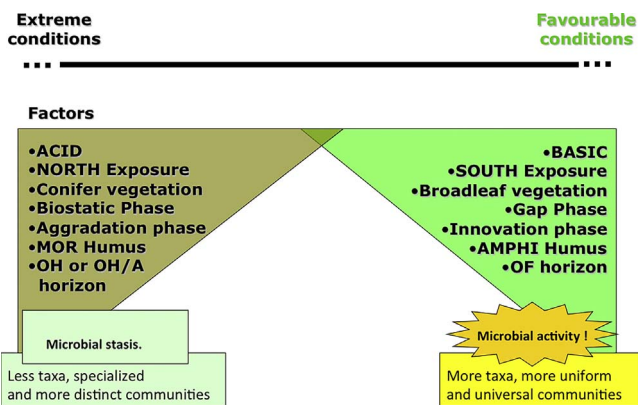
Extreme conditions

Favourable conditions

Factors

•ACID
•NORTH Exposure
•Conifer vegetation
•Biostatic Phase
•Aggradation phase
•MOR Humus
•OH or OH/A horizon

•BASIC
•SOUTH Exposure
•Broadleaf vegetation
•Gap Phase
•Innovation phase
•AMPHI Humus
•OF horizon

Microbial stasis.

Microbial activity !

Less taxa, specialized and more distinct communities

More taxa, more uniform and universal communities